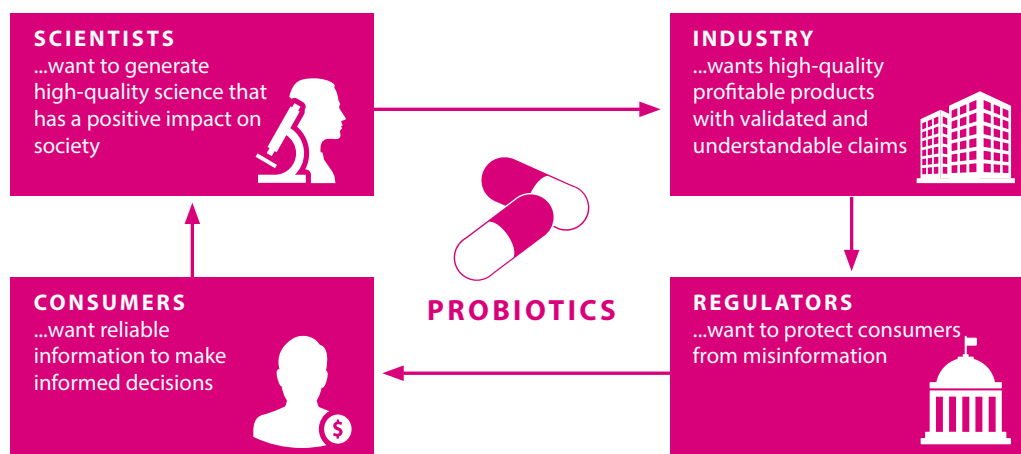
SCIENTISTS
...want to generate high-quality science that has a positive impact on society

INDUSTRY
...wants high-quality profitable products with validated and understandable claims

PROBIOTICS

CONSUMERS
...want reliable information to make informed decisions

$

REGULATORS
...want to protect consumers from misinformation